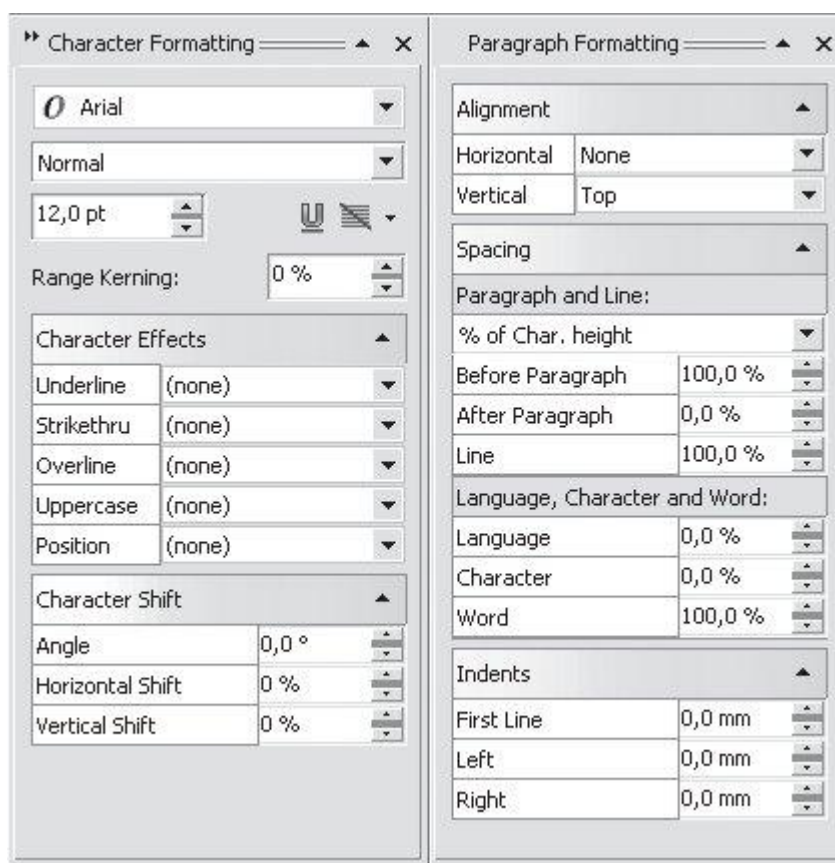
Character Formatting

Arial

Normal

12,0 pt

Range Kerning: 0 %

Character Effects

| | |
|---|---|
| Underline | (none) |
| Strikethru | (none) |
| Overline | (none) |
| Uppercase | (none) |
| Position | (none) |

Character Shift

| | |
|---|---|
| Angle | 0,0 ° |
| Horizontal Shift | 0 % |
| Vertical Shift | 0 % |

Paragraph Formatting

Alignment

| | |
|---|---|
| Horizontal | None |
| Vertical | Top |

Spacing

Paragraph and Line:

% of Char. height

| | |
|---|---|
| Before Paragraph | 100,0 % |
| After Paragraph | 0,0 % |
| Line | 100,0 % |

Language, Character and Word:

| | |
|---|---|
| Language | 0,0 % |
| Character | 0,0 % |
| Word | 100,0 % |

Indents

| | |
|---|---|
| First Line | 0,0 mm |
| Left | 0,0 mm |
| Right | 0,0 mm |